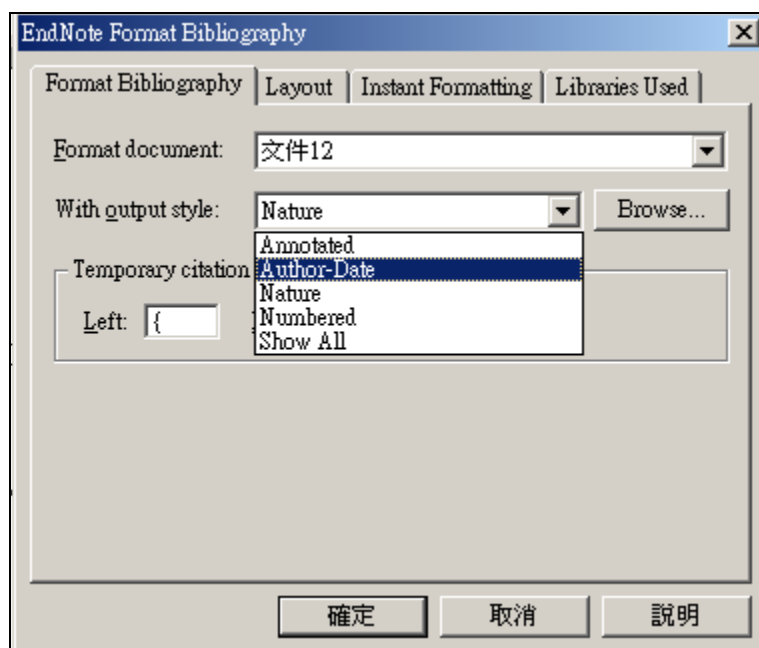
EndNote Format Bibliography

Format Bibliography | Layout | Instant Formatting | Libraries Used

Format document: 文件12

With output style: Nature

Browse...

Annotated
Author-Date
Nature
Numbered
Show All

Temporary citation

Left: {

確定 取消 說明